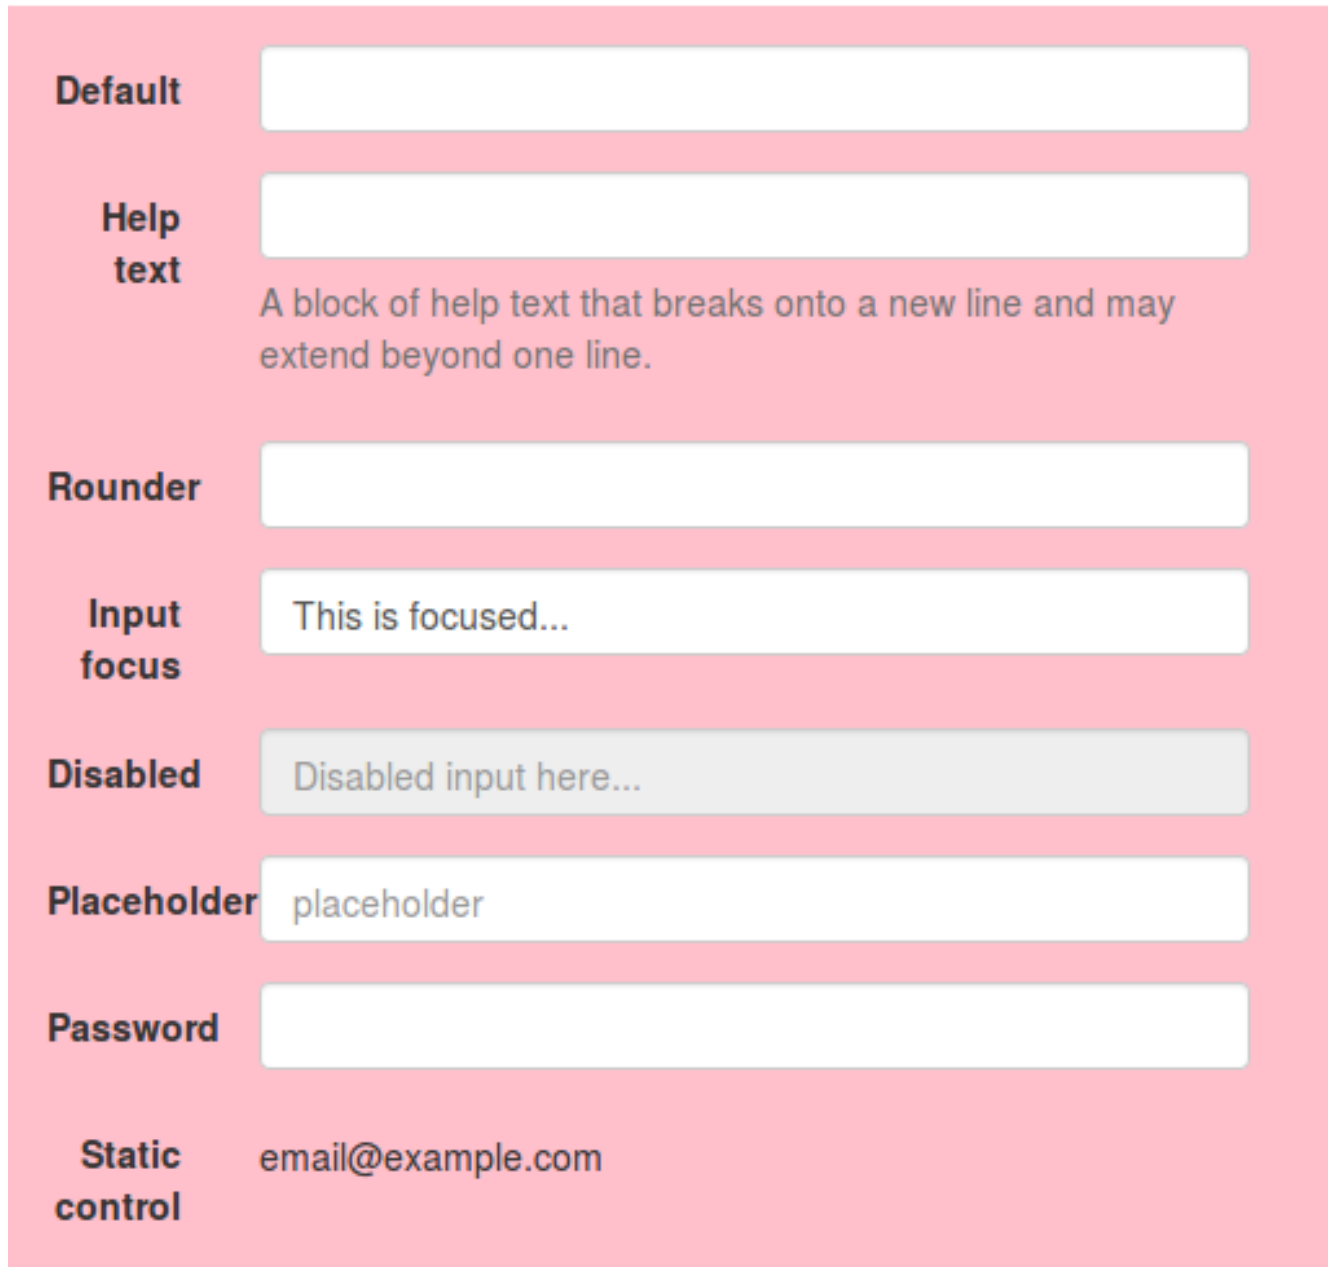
Default

Help text

A block of help text that breaks onto a new line and may extend beyond one line.

Rounder

Input focus

This is focused...

Disabled

Disabled input here...

Placeholder

placeholder

Password

Static control

email@example.com